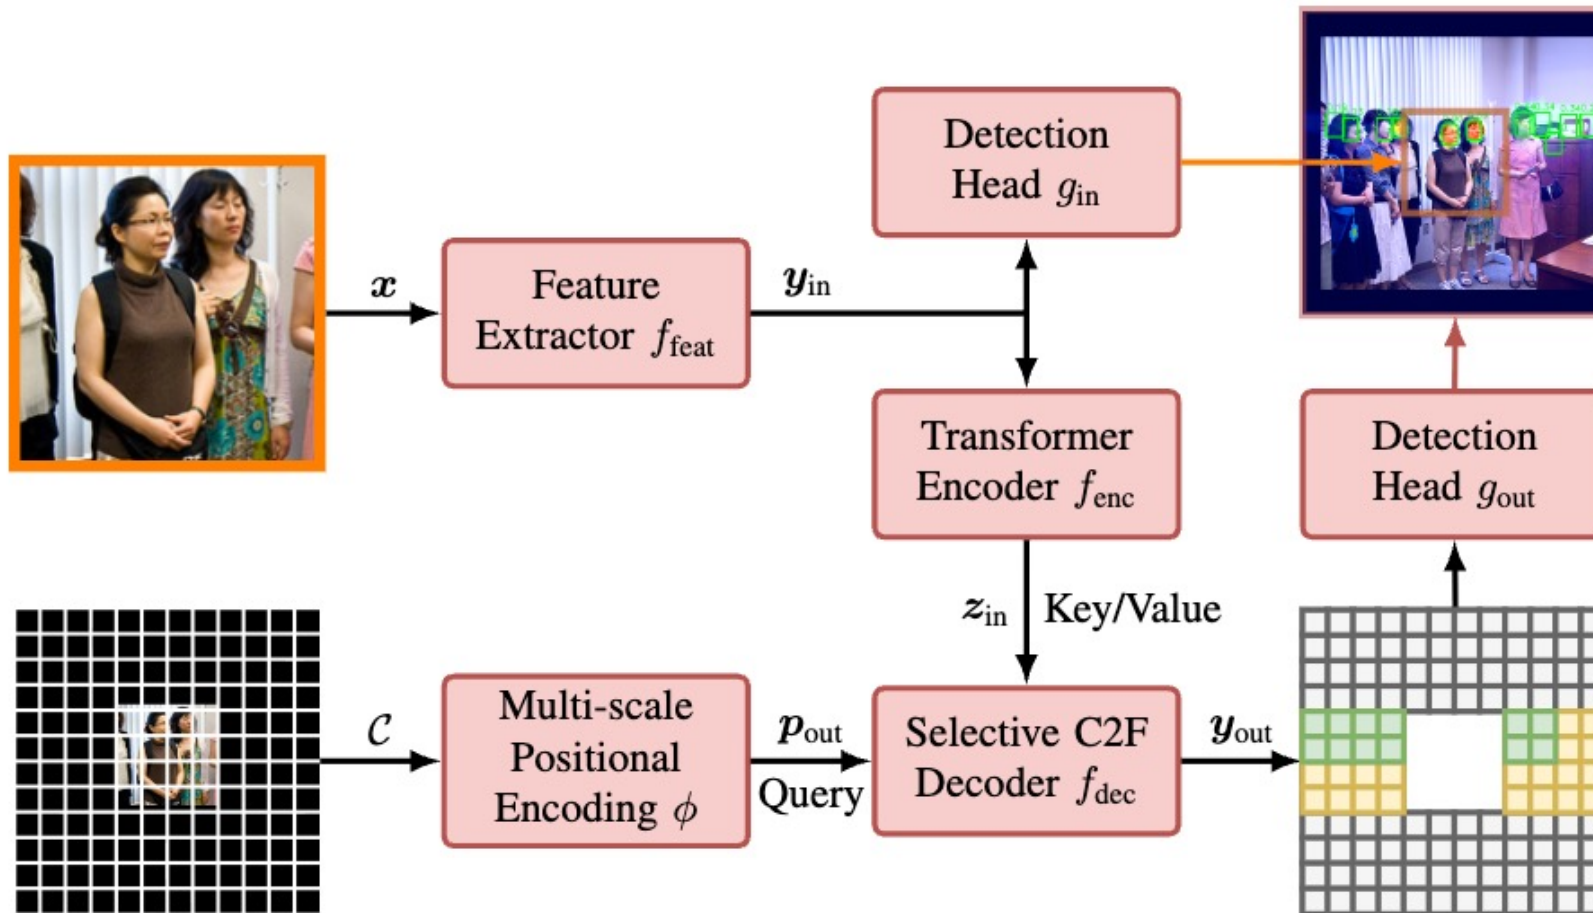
Detection Head $g_{\text{in}}$

$\boldsymbol{x}$

Feature Extractor $f_{\text{feat}}$

$\boldsymbol{y}_{\text{in}}$

Transformer Encoder $f_{\text{enc}}$

Detection Head $g_{\text{out}}$

$\boldsymbol{z}_{\text{in}}$ Key/Value

$\mathcal{C}$

Multi-scale Positional Encoding $\phi$

$\boldsymbol{p}_{\text{out}}$

Query

Selective C2F Decoder $f_{\text{dec}}$

$\boldsymbol{y}_{\text{out}}$